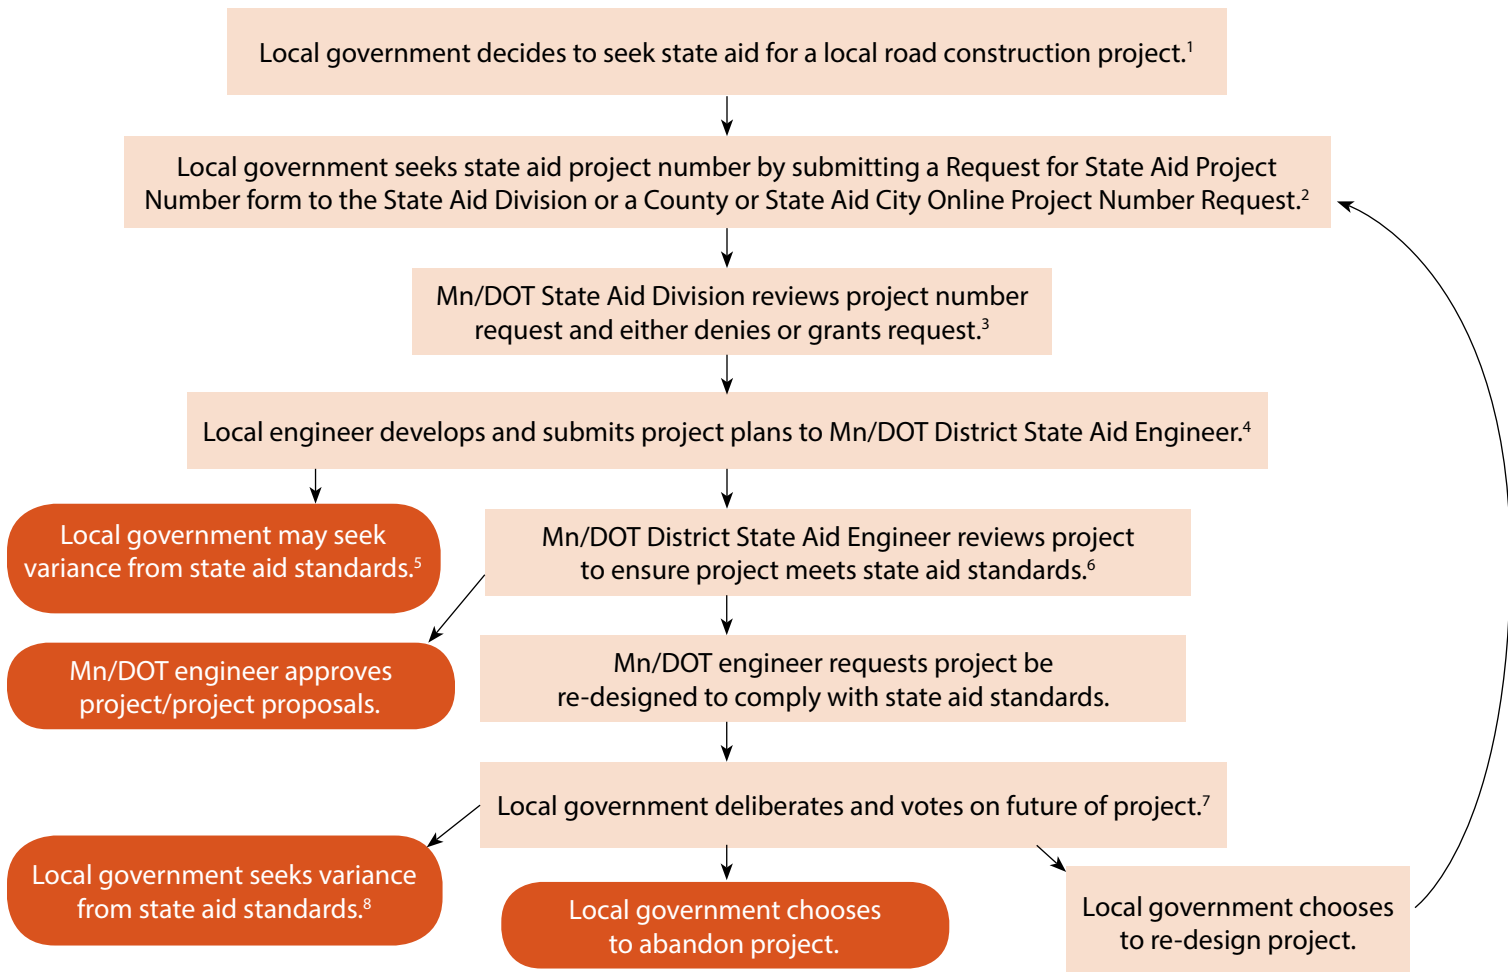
Local government decides to seek state aid for a local road construction project.$^1$

Local government seeks state aid project number by submitting a Request for State Aid Project Number form to the State Aid Division or a County or State Aid City Online Project Number Request.$^2$

Mn/DOT State Aid Division reviews project number request and either denies or grants request.$^3$

Local engineer develops and submits project plans to Mn/DOT District State Aid Engineer.$^4$

Local government may seek variance from state aid standards.$^5$

Mn/DOT District State Aid Engineer reviews project to ensure project meets state aid standards.$^6$

Mn/DOT engineer approves project/project proposals.

Mn/DOT engineer requests project be re-designed to comply with state aid standards.

Local government deliberates and votes on future of project.$^7$

Local government seeks variance from state aid standards.$^8$

Local government chooses to abandon project.

Local government chooses to re-design project.